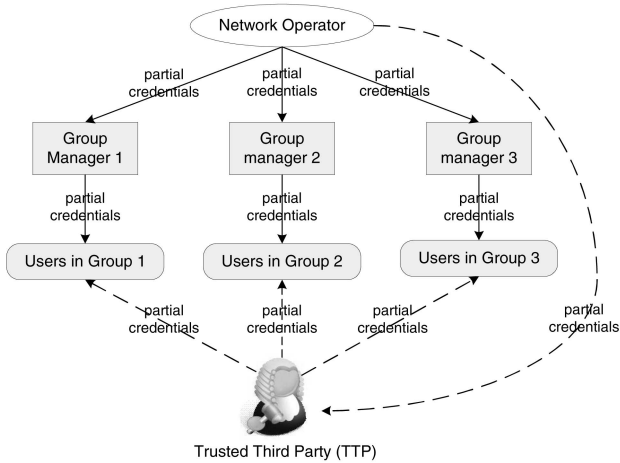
Network Operator

partial credentials

partial credentials

partial credentials

Group Manager 1

Group manager 2

Group manager 3

partial credentials

partial credentials

partial credentials

Users in Group 1

Users in Group 2

Users in Group 3

partial credentials

partial credentials

partial credentials

partial credentials

Trusted Third Party (TTP)